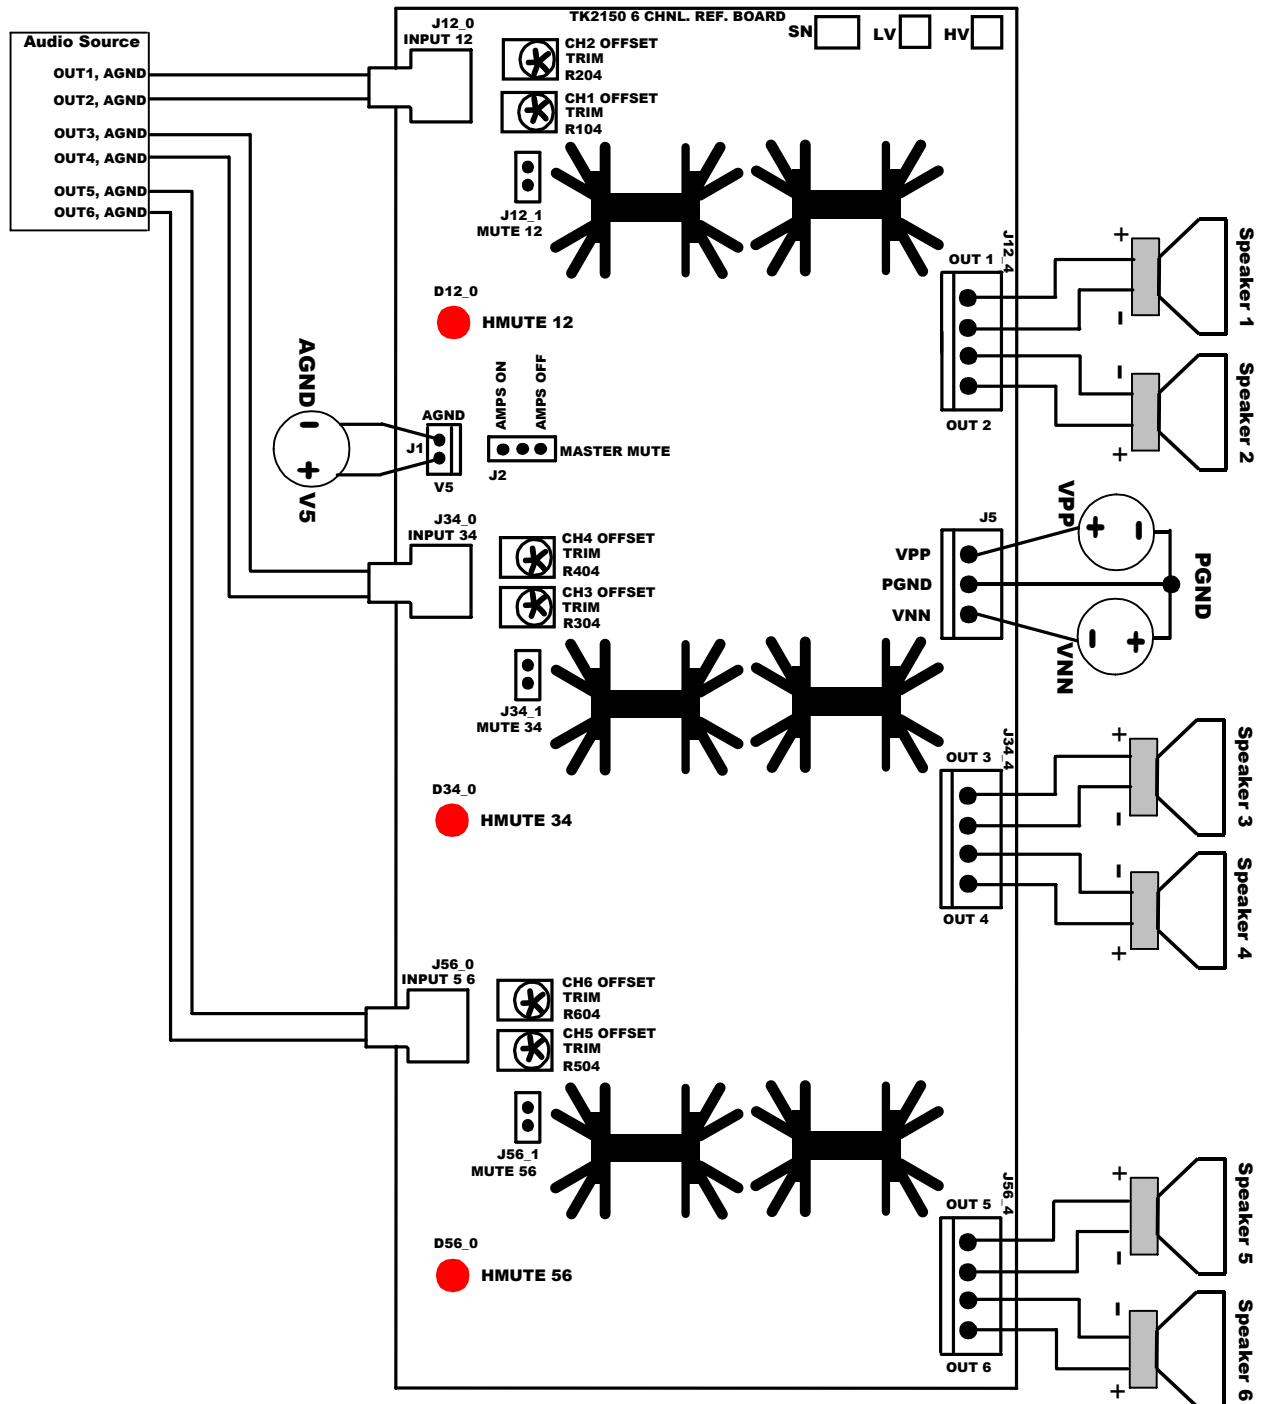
Audio Source
OUT1, AGND
OUT2, AGND
OUT3, AGND
OUT4, AGND
OUT5, AGND
OUT6, AGND

TK2150 6 CHNL. REF. BOARD
SN LV HV

J12_0
INPUT 12
CH2 OFFSET TRIM R204
CH1 OFFSET TRIM R104
J12_1
MUTE 12
D12_0
HMUTE 12
J12_4
OUT 1
OUT 2
Speaker 1
Speaker 2
+
-
-
+

AGND
-
+
V5
AGND
J1
V5
AMPS ON
AMPS OFF
J2
MASTER MUTE

J34_0
INPUT 34
CH4 OFFSET TRIM R404
CH3 OFFSET TRIM R304
J34_1
MUTE 34
D34_0
HMUTE 34

J5
VPP
PGND
VNN
VPP
+
-
PGND
-
+
VNN

J34_4
OUT 3
OUT 4
Speaker 3
Speaker 4
+
-
-
+

J56_0
INPUT 5 6
CH6 OFFSET TRIM R604
CH5 OFFSET TRIM R504
J56_1
MUTE 56
D56_0
HMUTE 56
J56_4
OUT 5
OUT 6
Speaker 5
Speaker 6
+
-
-
+